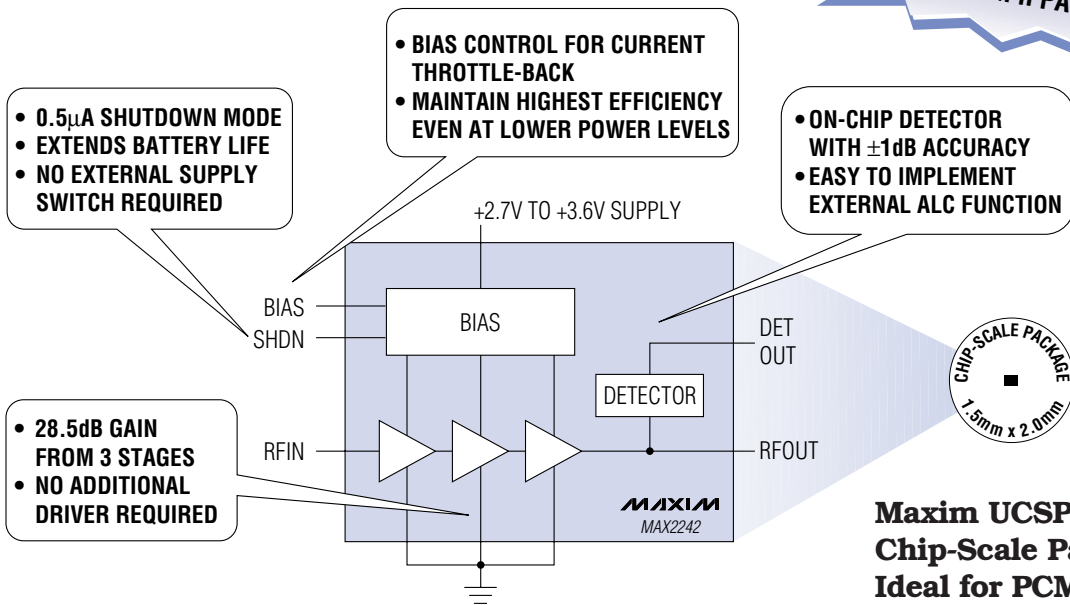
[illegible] PA

• BIAS CONTROL FOR CURRENT THROTTLE-BACK
• MAINTAIN HIGHEST EFFICIENCY EVEN AT LOWER POWER LEVELS

• 0.5μA SHUTDOWN MODE
• EXTENDS BATTERY LIFE
• NO EXTERNAL SUPPLY SWITCH REQUIRED

• ON-CHIP DETECTOR WITH ±1dB ACCURACY
• EASY TO IMPLEMENT EXTERNAL ALC FUNCTION

+2.7V TO +3.6V SUPPLY

BIAS
SHDN

BIAS

DET
OUT

DETECTOR

• 28.5dB GAIN FROM 3 STAGES
• NO ADDITIONAL DRIVER REQUIRED

RFIN

RFOUT

MAXIM
MAX2242

CHIP-SCALE PACKAGE
1.5mm x 2.0mm

Maxim UCSP
Chip-Scale Pa
Ideal for PCM